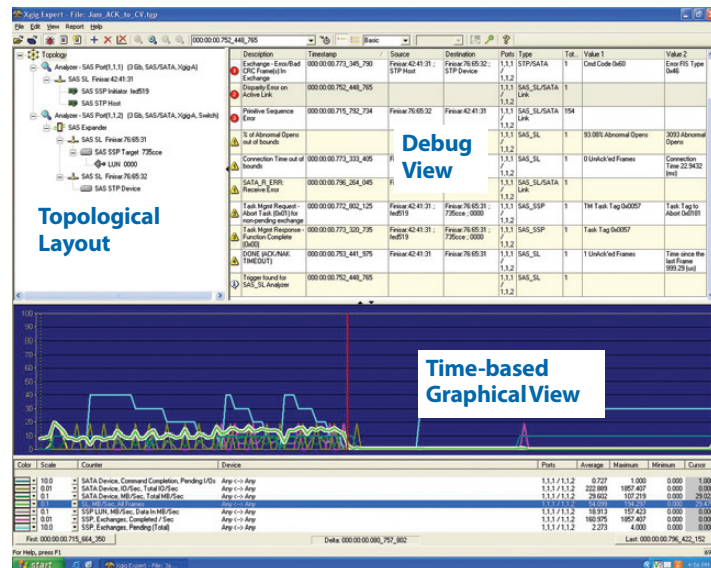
Xgig Expert - File: Jam_ACK_to_CV.tgp

File Edit View Report Help

000:00:00.752_448_765

Basic

Topology
Analyzer - SAS Port(1,1,1) (3 Gb, SAS/SATA, Xgig-A)
SAS SL Finisar(42:41:31
SAS SSP Initiator fed519
SAS STP Host
Analyzer - SAS Port(1,1,2) (3 Gb, SAS/SATA, Xgig-A, Switch)
SAS Expander
SAS SL Finisar:76:65:31
SAS SSP Target 735cce
LUN 0000
SAS SL Finisar:76:65:32
SAS STP Device

Topological Layout

| Description | Timestamp | Source | Destination | Ports | Type | Tot... | Value 1 | Value 2 |
|---|---|---|---|---|---|---|---|---|
| Exchange - Error/Bad CRC Frame(s) In Exchange | 000:00:00.773_345_790 | Finisar:42:41:31 ; STP Host | Finisar:76:65:32 ; STP Device | 1,1,1 / 1,1,2 | STP/SATA | 1 | Cmd Code 0x60 | Error FIS Type 0x46 |
| Disparity Error on Active Link | 000:00:00.752_448_765 | | | 1,1,1 / 1,1,2 | SAS_SL/SATA Link | 1 | | |
| Primitive Sequence Error | 000:00:00.715_792_734 | Finisar:76:65:32 | Finisar:42:41:31 | 1,1,1 / 1,1,2 | SAS_SL/SATA Link | 154 | | |
| % of Abnormal Opens out of bounds | | | | 1,1,1 / 1,1,2 | SAS_SL | 1 | 93.08% Abnormal Opens | 3093 Abnormal Opens |
| Connection Time out of bounds | 000:00:00.773_305_405 | Fi | | 1,1,1 / 1,1,2 | SAS_SL | 1 | 0 UnAck'ed Frames | Connection Time 22.9432 (ms) |
| SATA_R_ERR: Receive Error | 000:00:00.796_264_045 | Fi | | 1,1,1 / 1,1,2 | SAS_SL/SATA Link | 1 | | |
| Task Mgmt Request - Abort Task (0x01) for non-pending exchange | 000:00:00.772_802_125 | Finisar:42:41:31 ; fed519 | Finisar:76:65:31 ; 735cce ; 0000 | 1,1,1 / 1,1,2 | SAS_SSP | 1 | TM Task Tag 0x0057 | Task Tag to Abort 0x0181 |
| Task Mgmt Response - Function Complete (0x00) | 000:00:00.773_320_735 | Finisar:42:41:31 ; fed519 | Finisar:76:65:31 ; 735cce ; 0000 | 1,1,1 / 1,1,2 | SAS_SSP | 1 | Task Tag 0x0057 | |
| DONE (ACK/NAK TIMEOUT) | 000:00:00.753_441_975 | Finisar:42:41:31 | Finisar:76:65:31 | 1,1,1 / 1,1,2 | SAS_SL | 1 | 1 UnAck'ed Frames | Time since the last Frame 999.29 (us) |
| Trigger found for SAS_SL Analyzer | 000:00:00.752_448_765 | | | 1,1,1 / 1,1,2 | | | | |

Debug View

100
90
80
70
60
50
40
30
20
10
0

Time-based Graphical View

| Color | Scale | Counter | Device | Ports | Average | Maximum | Minimum | Cursor |
|---|---|---|---|---|---|---|---|---|
| | 10.0 | SATA Device, Command Completion, Pending I/Os | Any <-> Any | 1,1,1 / 1,1,2 | 0.727 | 1.000 | 0.000 | 0.000 |
| | 0.01 | SATA Device, IO/Sec, Total IO/Sec | Any <-> Any | 1,1,1 / 1,1,2 | 222.889 | 1857.407 | 0.000 | 0.000 |
| | 0.1 | SATA Device, MB/Sec, Total MB/Sec | Any <-> Any | 1,1,1 / 1,1,2 | 29.602 | 107.219 | 0.000 | 29.02 |
| | 0.1 | SL, MB/Sec, All Frames | Any <-> Any | 1,1,1 / 1,1,2 | 54.009 | 194.20 | 0.000 | 29.4 |
| | 0.1 | SSP LUN, MB/Sec, Data In MB/Sec | Any <-> Any | 1,1,1 / 1,1,2 | 18.913 | 157.423 | 0.000 | 0.000 |
| | 0.01 | SSP, Exchanges, Completed / Sec | Any <-> Any | 1,1,1 / 1,1,2 | 160.975 | 1857.407 | 0.000 | 0.000 |
| | 10.0 | SSP, Exchanges, Pending (Total) | Any <-> Any | 1,1,1 / 1,1,2 | 2.273 | 4.000 | 0.000 | 0.000 |

First: 000:00:00.715_664_350
Delta: 000:00:00.080_757_802
Last: 000:00:00.796_422_152

For Help, press F1

start
Xgig Expert - File: Ja...